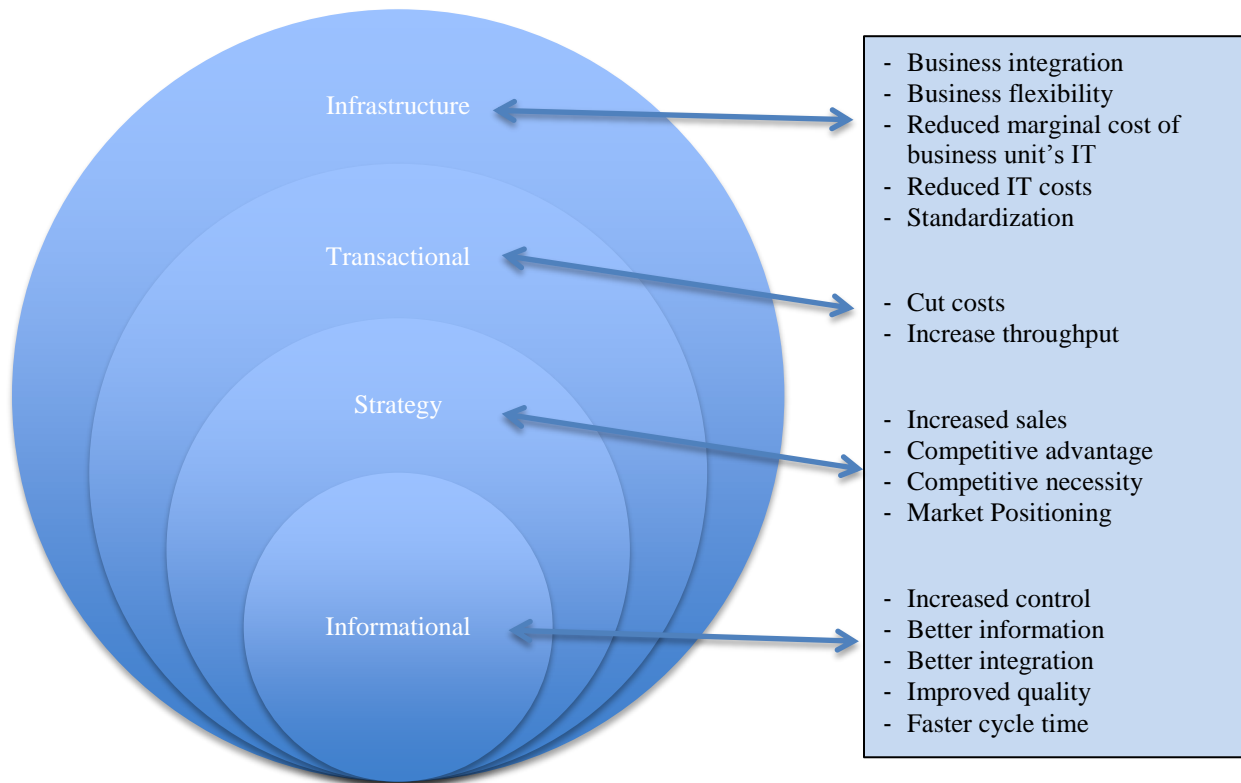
Infrastructure

Transactional

Strategy

Informational

- Business integration
- Business flexibility
- Reduced marginal cost of business unit’s IT
- Reduced IT costs
- Standardization

- Cut costs
- Increase throughput

- Increased sales
- Competitive advantage
- Competitive necessity
- Market Positioning

- Increased control
- Better information
- Better integration
- Improved quality
- Faster cycle time